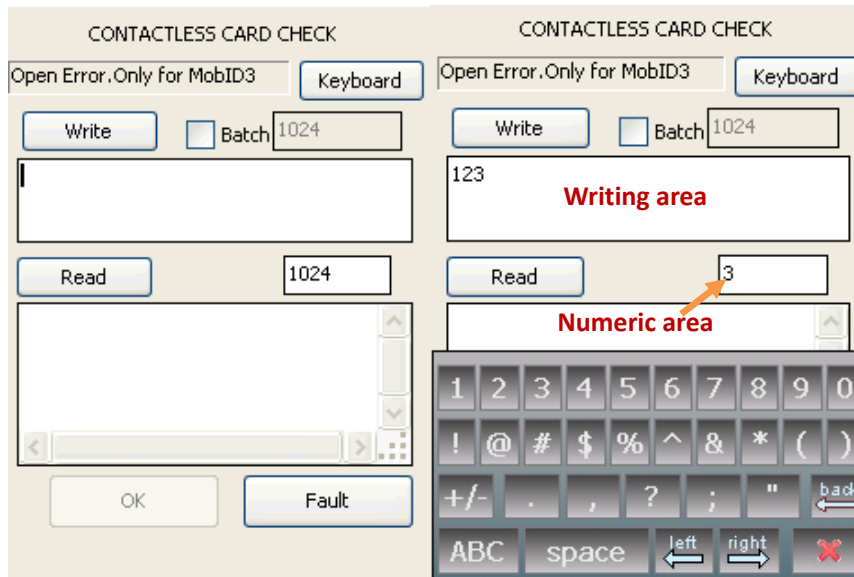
CONTACTLESS CARD CHECK

Open Error.Only for MobID3

Keyboard

Write

Batch 1024

Read

1024

OK

Fault

CONTACTLESS CARD CHECK

Open Error.Only for MobID3

Keyboard

Write

Batch 1024

123

Writing area

Read

3

Numeric area

1 2 3 4 5 6 7 8 9 0

! @ # $ % ^ & * ( )

+/- . , ? ; " back

ABC space left right